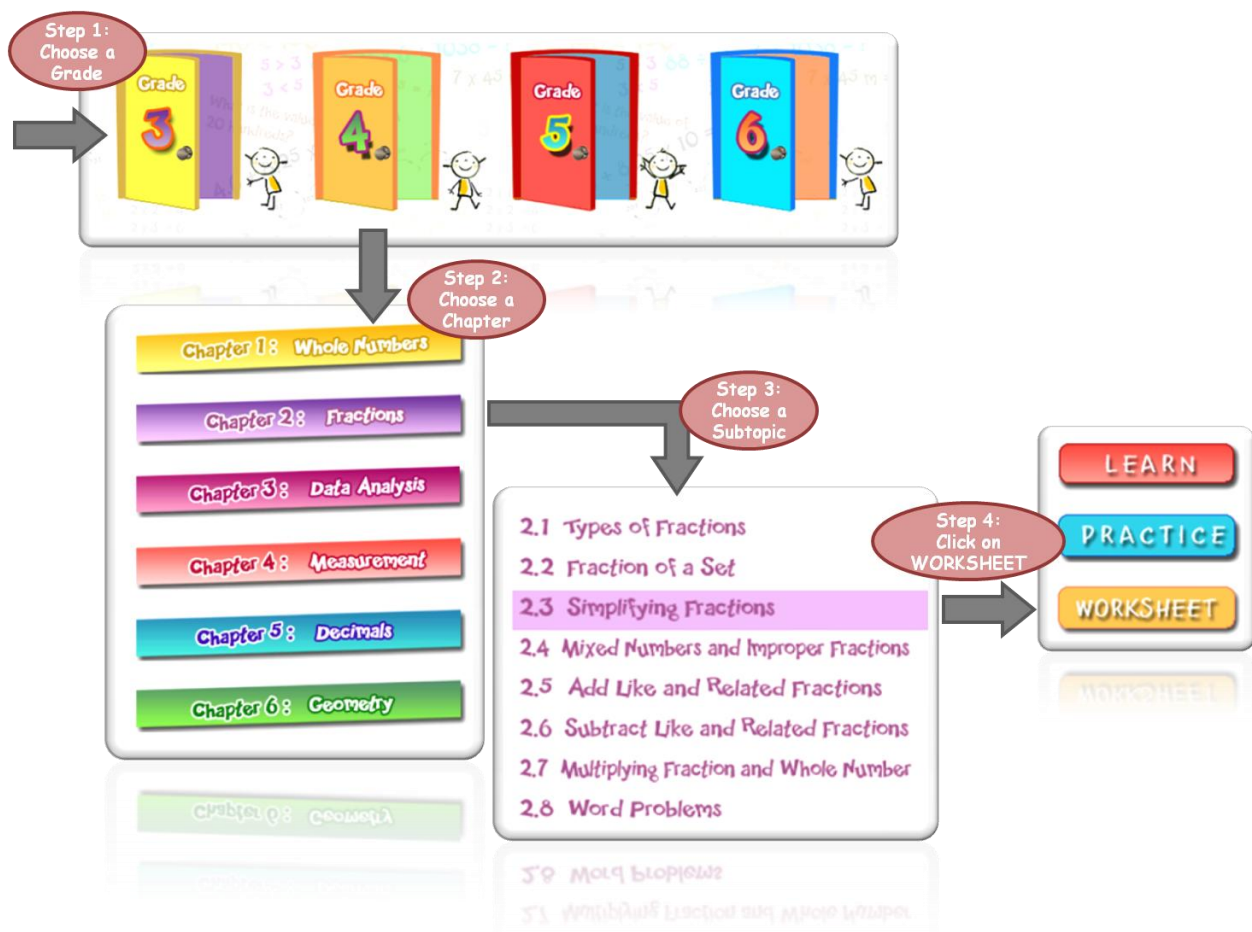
Step 1: Choose a Grade

Grade 3

Grade 4

Grade 5

Grade 6

Step 2: Choose a Chapter

Chapter 1 : Whole Numbers

Chapter 2 : Fractions

Chapter 3 : Data Analysis

Chapter 4 : Measurement

Chapter 5 : Decimals

Chapter 6 : Geometry

Step 3: Choose a Subtopic

2.1 Types of Fractions

2.2 Fraction of a Set

2.3 Simplifying Fractions

2.4 Mixed Numbers and Improper Fractions

2.5 Add Like and Related Fractions

2.6 Subtract Like and Related Fractions

2.7 Multiplying Fraction and Whole Number

2.8 Word Problems

Step 4: Click on WORKSHEET

LEARN

PRACTICE

WORKSHEET